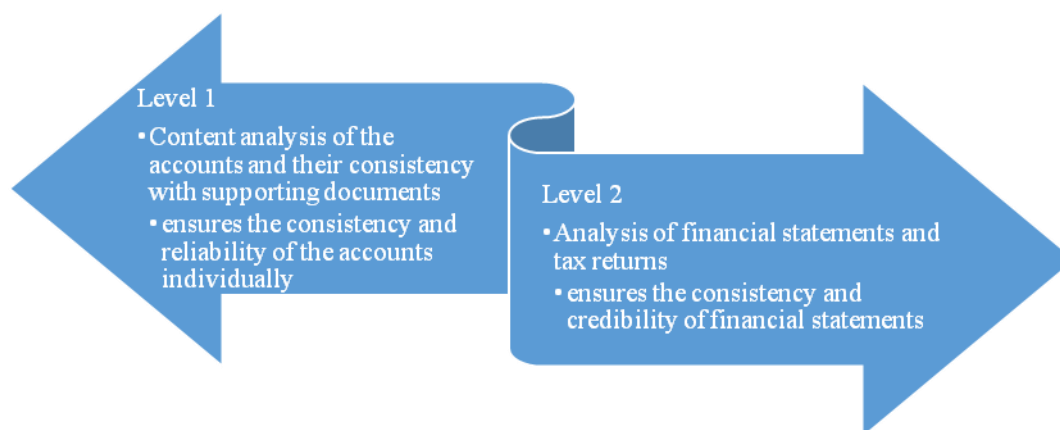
Level 1

- Content analysis of the accounts and their consistency with supporting documents
  - ensures the consistency and reliability of the accounts individually

Level 2

- Analysis of financial statements and tax returns
  - ensures the consistency and credibility of financial statements